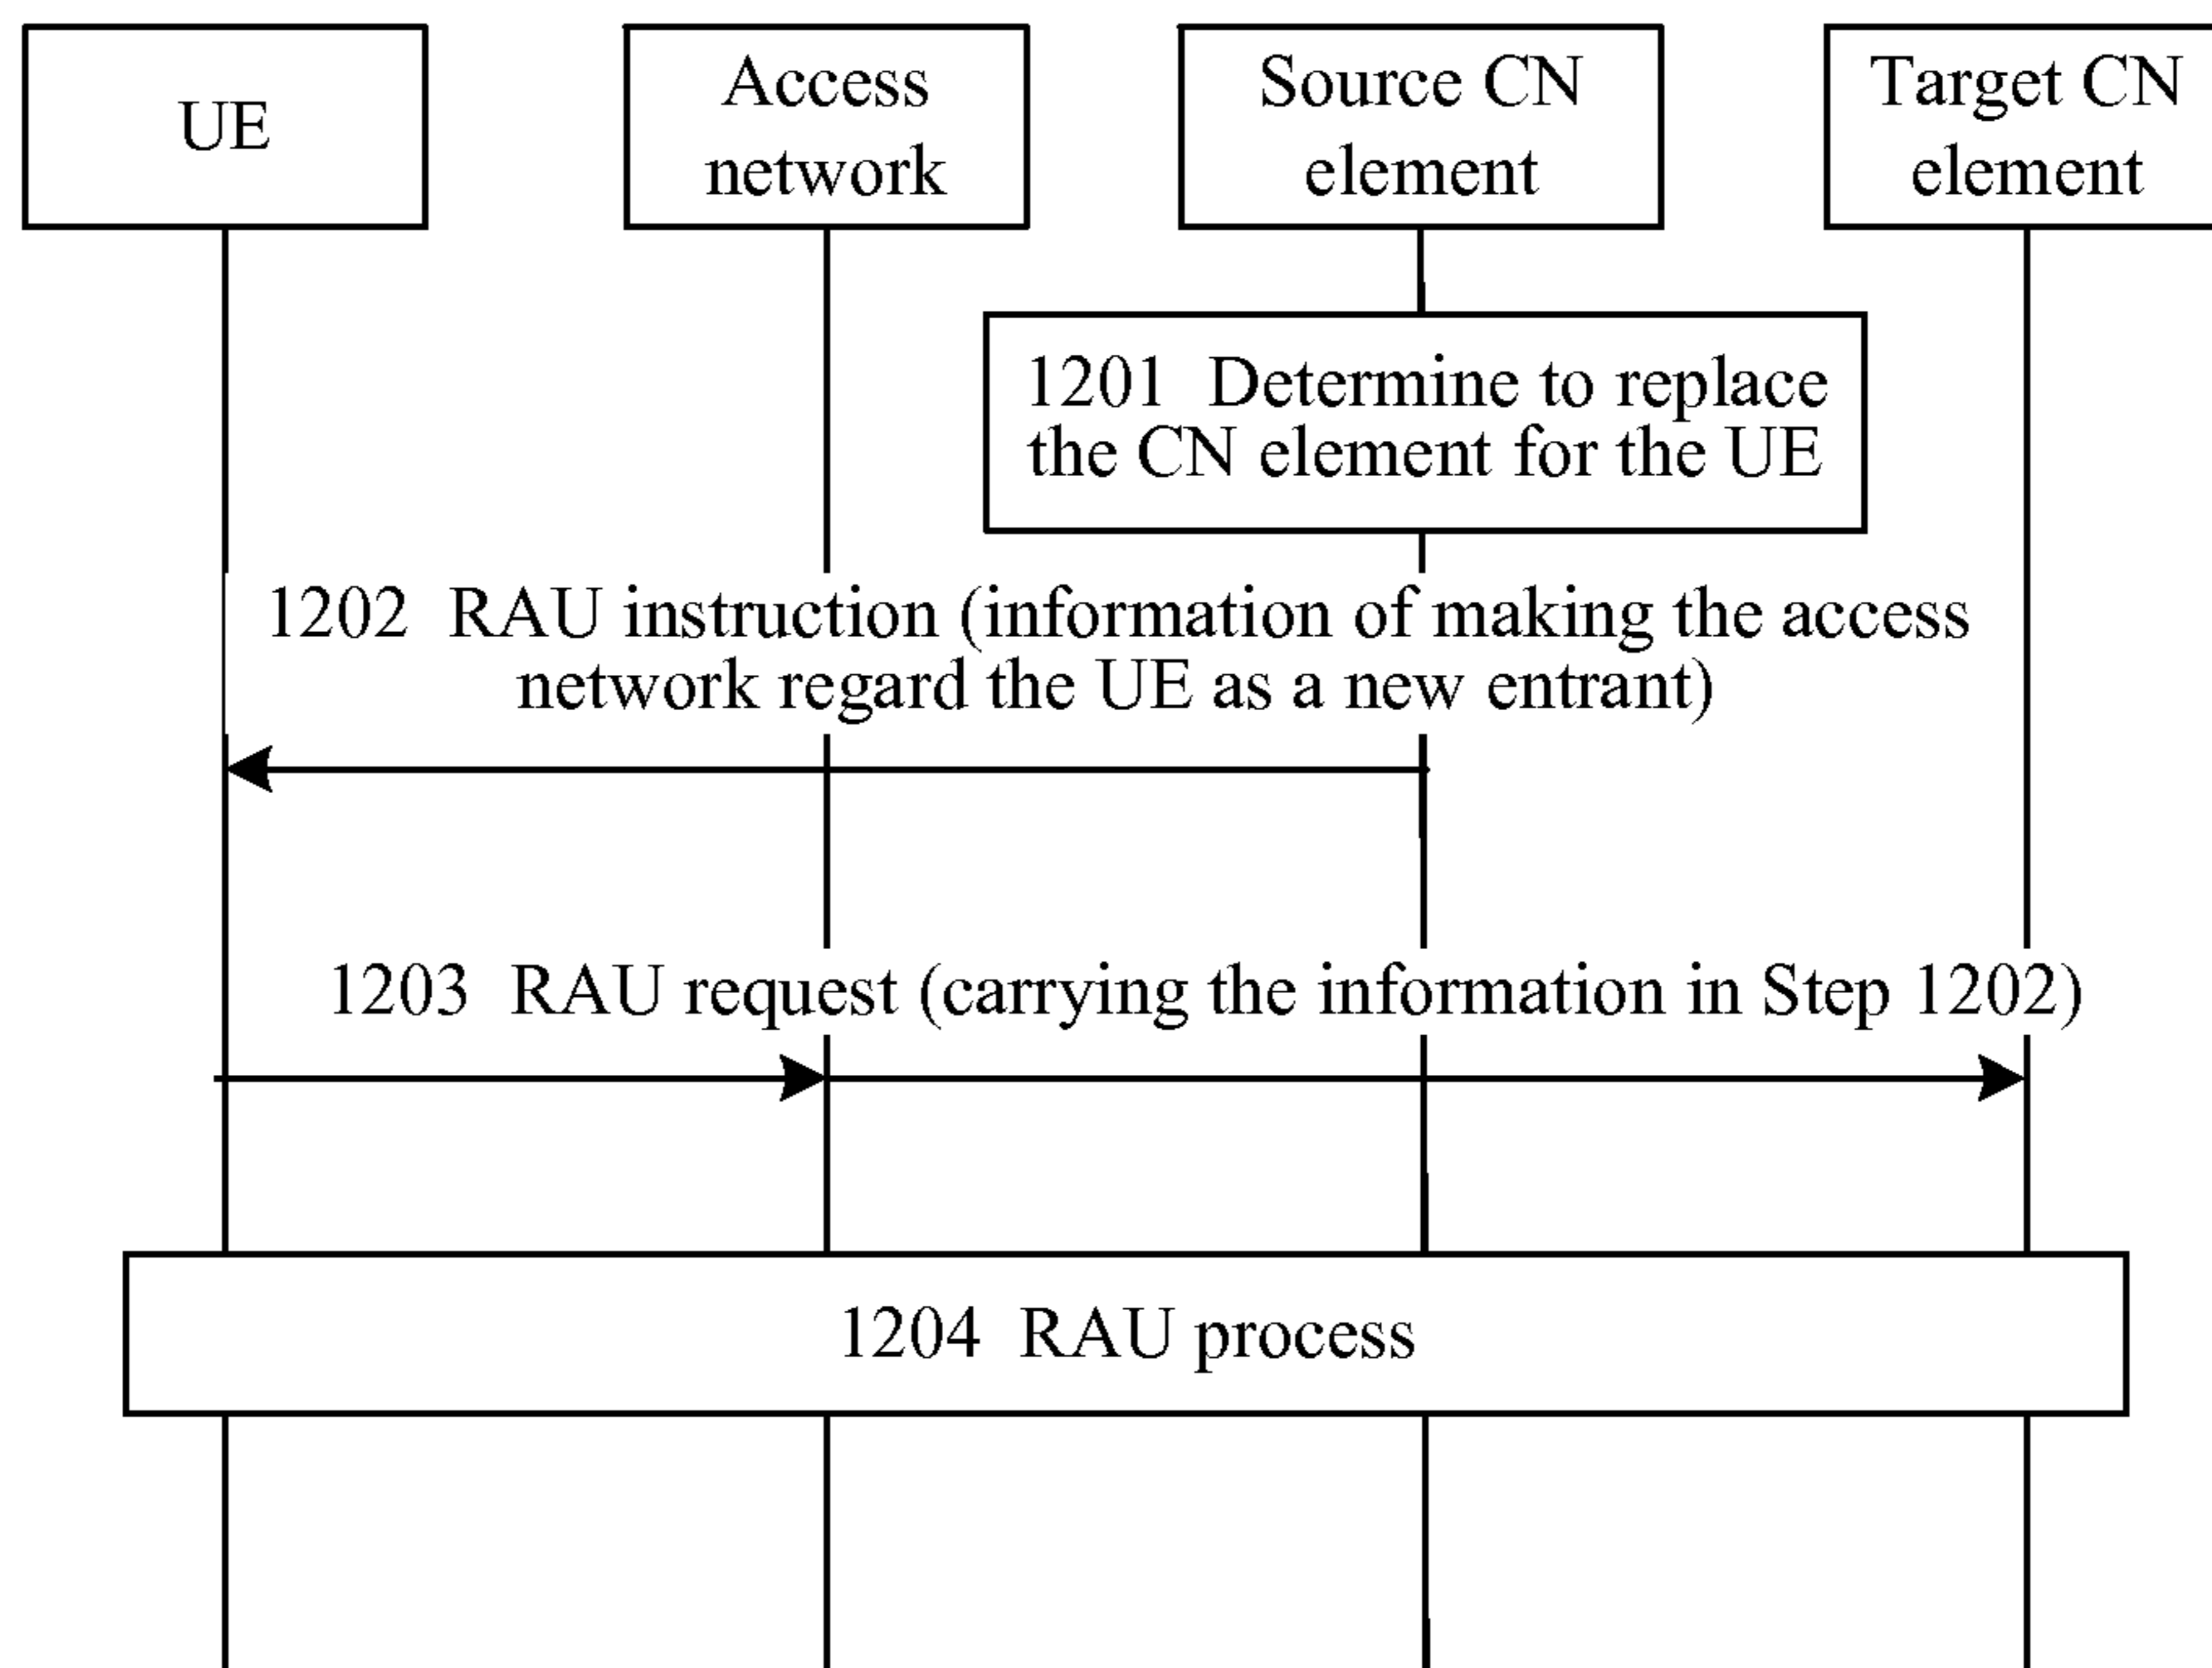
UE

Access network

Source CN element

Target CN element

1201 Determine to replace the CN element for the UE

1202 RAU instruction (information of making the access network regard the UE as a new entrant)

1203 RAU request (carrying the information in Step 1202)

1204 RAU process